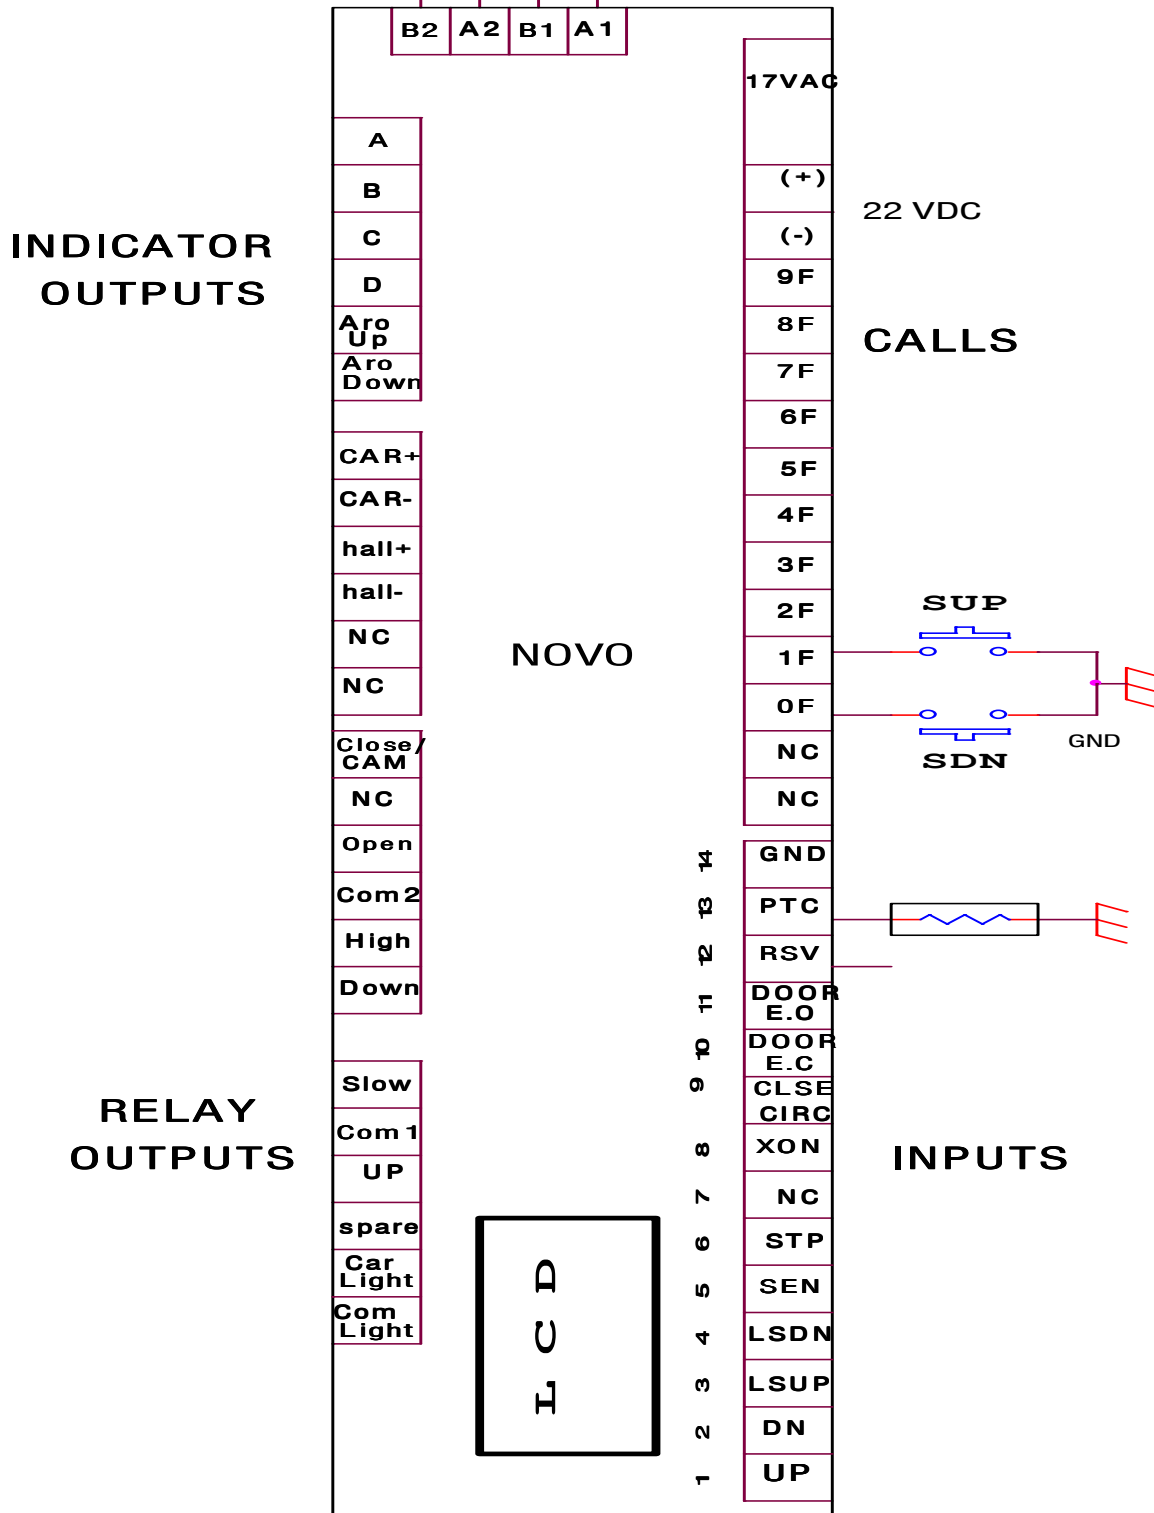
B2 A2 B1 A1

17VAC

(+)

22 VDC

(-)

9F

8F

7F

6F

5F

4F

3F

2F

1F

0F

NC

NC

CALLS

SUP

SDN

GND

INDICATOR OUTPUTS

A

B

C

D

Aro Up

Aro Down

CAR+

CAR-

hall+

hall-

NC

NC

NOVO

Close/ CAM

NC

Open

Com2

High

Down

14 GND

13 PTC

12 RSV

11 DOOR E.O

10 DOOR E.C

9 CLSE CIRC

8 XON

7 NC

6 STP

5 SEN

4 LSDN

3 LSUP

2 DN

1 UP

RELAY OUTPUTS

Slow

Com1

UP

spare

Car Light

Com Light

LCD

INPUTS